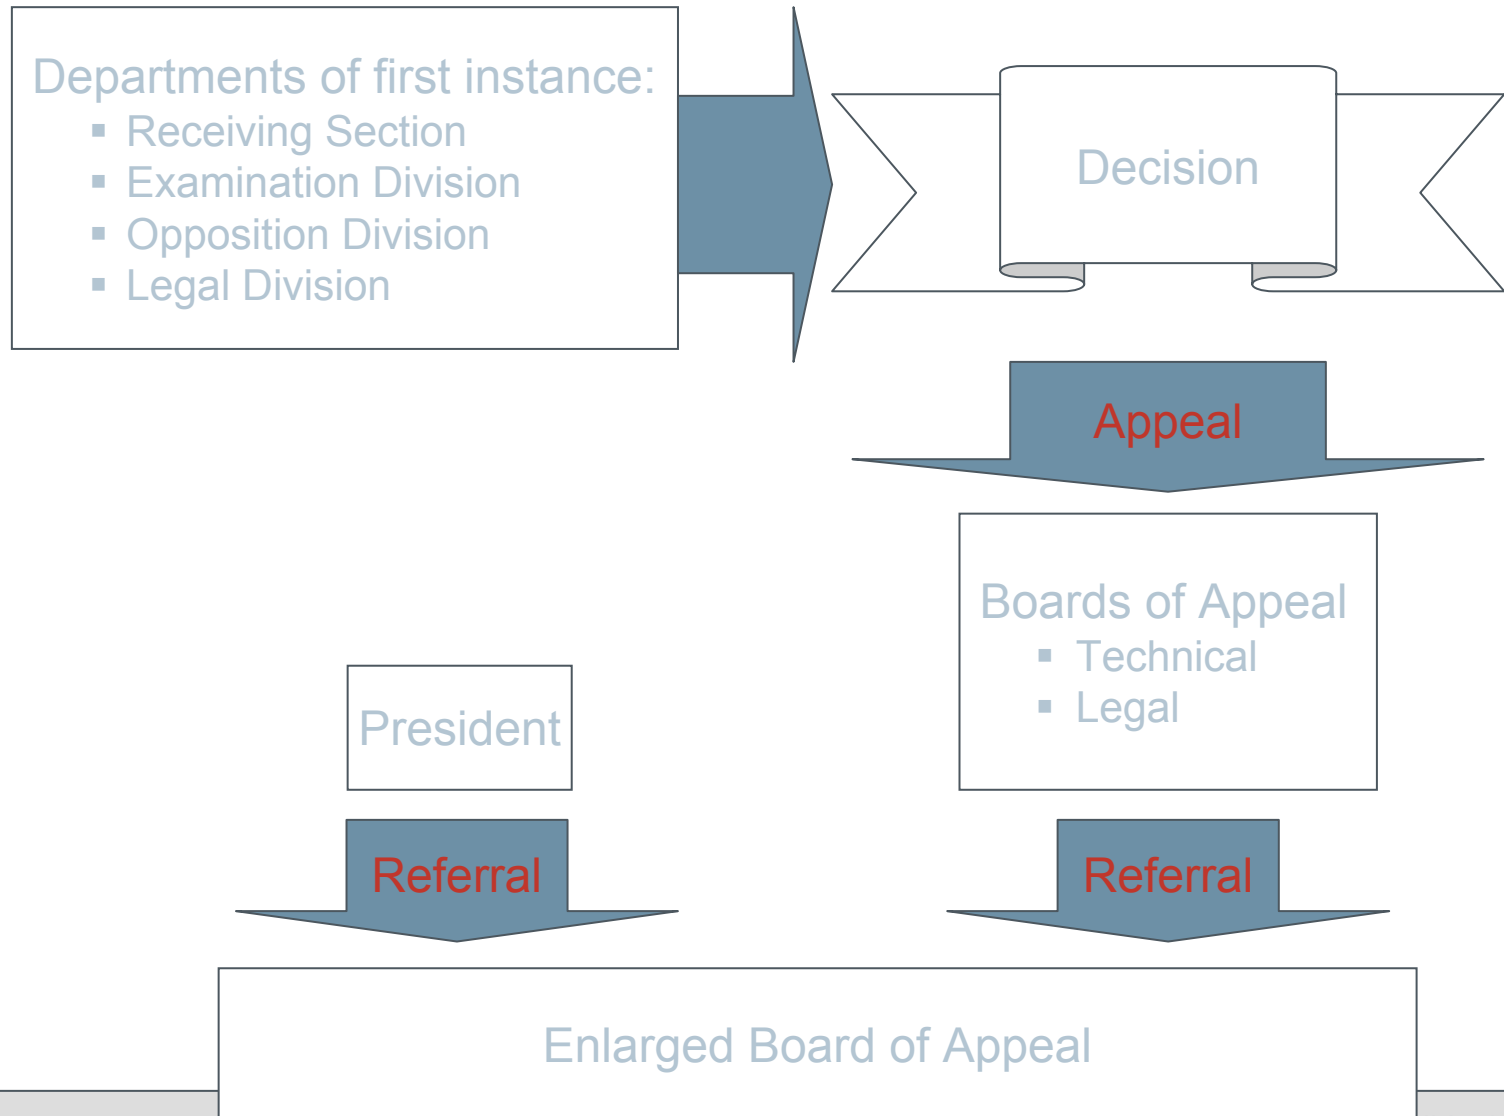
Departments of first instance:
- Receiving Section
- Examination Division
- Opposition Division
- Legal Division

Decision

Appeal

Boards of Appeal
- Technical
- Legal

President

Referral

Referral

Enlarged Board of Appeal